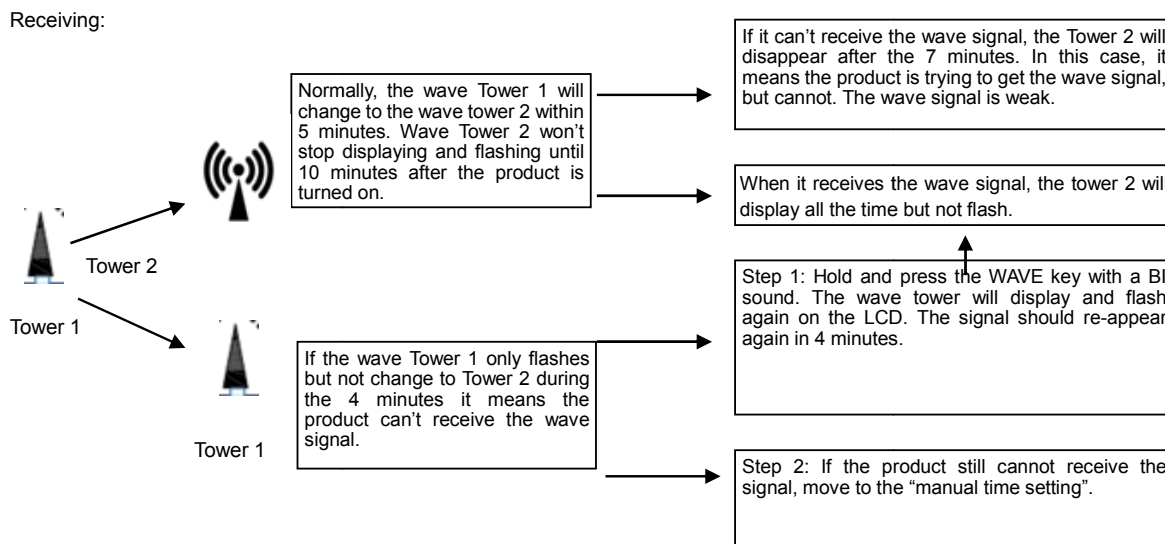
Receiving:

Tower 2

Tower 1

Normally, the wave Tower 1 will change to the wave tower 2 within 5 minutes. Wave Tower 2 won't stop displaying and flashing until 10 minutes after the product is turned on.

If it can't receive the wave signal, the Tower 2 will disappear after the 7 minutes. In this case, it means the product is trying to get the wave signal, but cannot. The wave signal is weak.

When it receives the wave signal, the tower 2 wil display all the time but not flash.

Tower 1

If the wave Tower 1 only flashes but not change to Tower 2 during the 4 minutes it means the product can't receive the wave signal.

Step 1: Hold and press the WAVE key with a BI sound. The wave tower will display and flash again on the LCD. The signal should re-appear again in 4 minutes.

Step 2: If the product still cannot receive the signal, move to the "manual time setting".